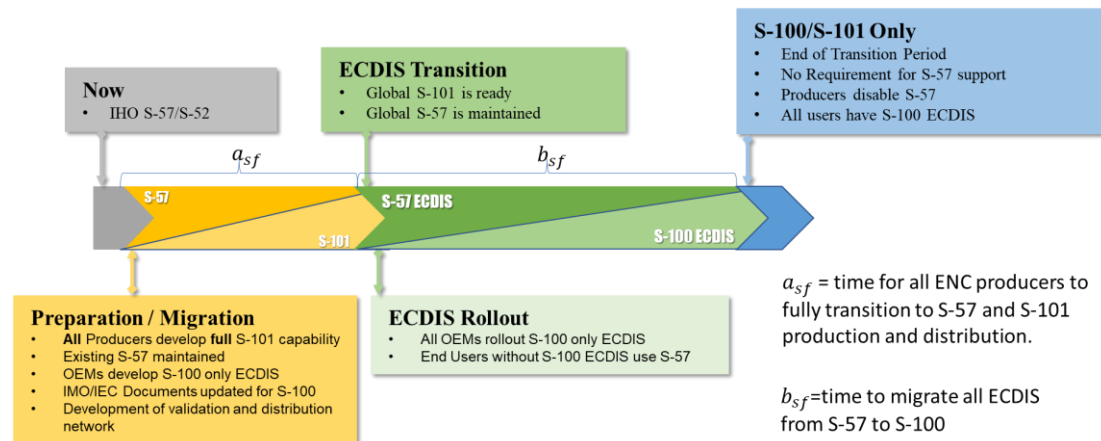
Now
• IHO S-57/S-52

ECDIS Transition
• Global S-101 is ready
• Global S-57 is maintained

S-100/S-101 Only
• End of Transition Period
• No Requirement for S-57 support
• Producers disable S-57
• All users have S-100 ECDIS

$a_{sf}$

$b_{sf}$

S-57

S-101

S-57 ECDIS

S-100 ECDIS

Preparation / Migration
• All Producers develop full S-101 capability
• Existing S-57 maintained
• OEMs develop S-100 only ECDIS
• IMO/IEC Documents updated for S-100
• Development of validation and distribution network

ECDIS Rollout
• All OEMs rollout S-100 only ECDIS
• End Users without S-100 ECDIS use S-57

$a_{sf}$ = time for all ENC producers to fully transition to S-57 and S-101 production and distribution.

$b_{sf}$=time to migrate all ECDIS from S-57 to S-100